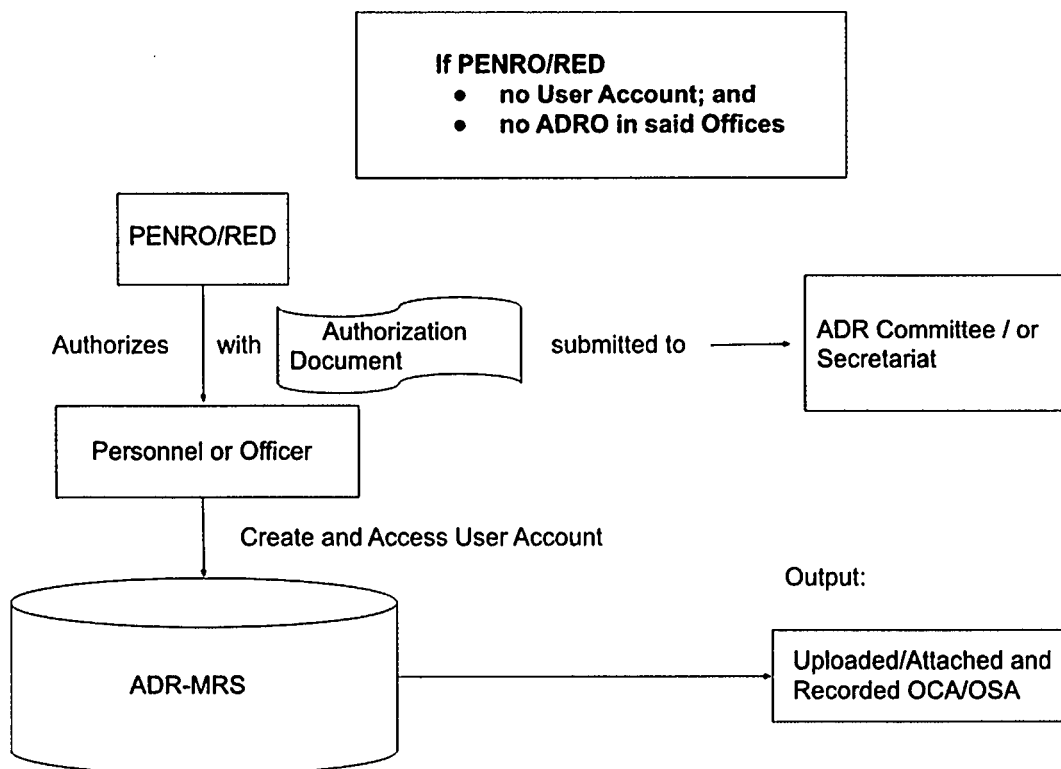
If PENRO/RED
- no User Account; and
- no ADRO in said Offices

PENRO/RED

Authorizes

with

Authorization Document

submitted to

ADR Committee / or Secretariat

Personnel or Officer

Create and Access User Account

Output:

ADR-MRS

Uploaded/Attached and Recorded OCA/OSA